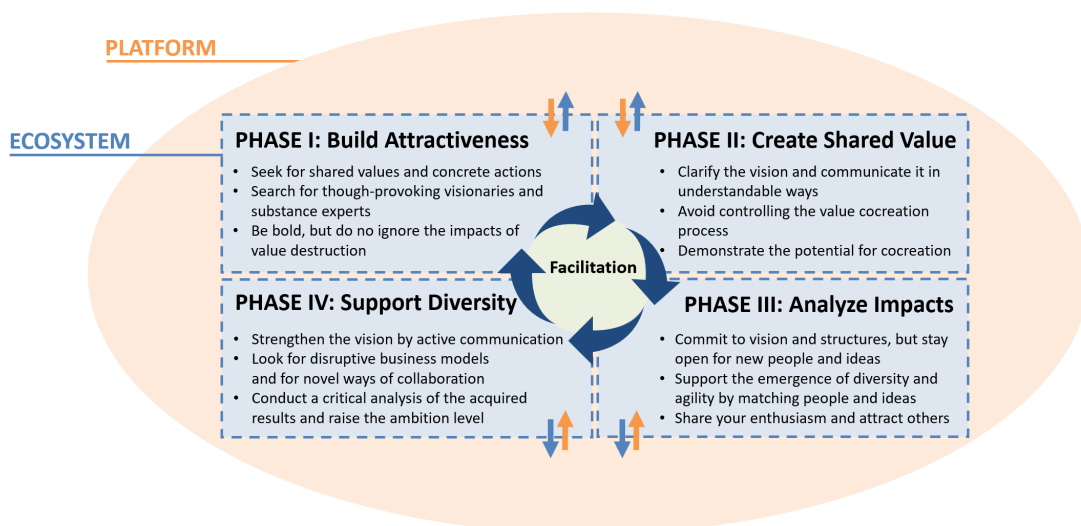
PLATFORM

ECOSYSTEM

PHASE I: Build Attractiveness

- Seek for shared values and concrete actions
- Search for though-provoking visionaries and substance experts
- Be bold, but do no ignore the impacts of value destruction

PHASE II: Create Shared Value

- Clarify the vision and communicate it in understandable ways
- Avoid controlling the value cocreation process
- Demonstrate the potential for cocreation

Facilitation

PHASE IV: Support Diversity

- Strengthen the vision by active communication
- Look for disruptive business models and for novel ways of collaboration
- Conduct a critical analysis of the acquired results and raise the ambition level

PHASE III: Analyze Impacts

- Commit to vision and structures, but stay open for new people and ideas
- Support the emergence of diversity and agility by matching people and ideas
- Share your enthusiasm and attract others